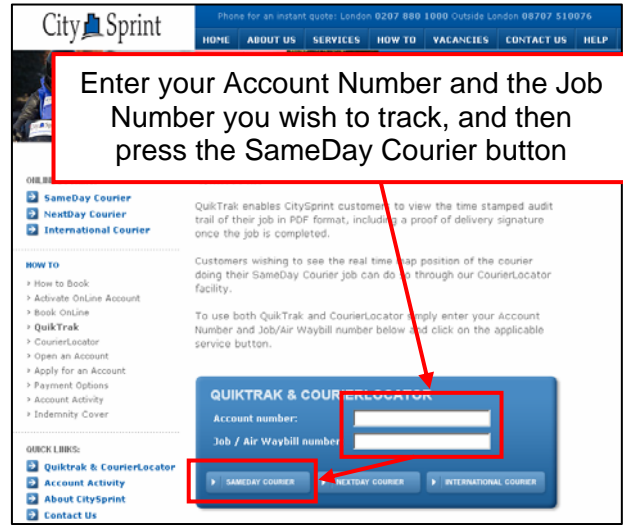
City Sprint

Phone for an instant quote: London 0207 880 1000 Outside London 08707 510076

HOME | ABOUT US | SERVICES | HOW TO | VACANCIES | CONTACT US | HELP

Enter your Account Number and the Job Number you wish to track, and then press the SameDay Courier button

ONLI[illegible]

SameDay Courier
NextDay Courier
International Courier

HOW TO

› How to Book
› Activate OnLine Account
› Book OnLine
› QuikTrak
› CourierLocator
› Open an Account
› Apply for an Account
› Payment Options
› Account Activity
› Indemnity Cover

QUICK LINKS:

Quiktrak & CourierLocator
Account Activity
About CitySprint
Contact Us

QuikTrak enables CitySprint customers to view the time stamped audit trail of their job in PDF format, including a proof of delivery signature once the job is completed.

Customers wishing to see the real time map position of the courier doing their SameDay Courier job can do so through our CourierLocator facility.

To use both QuikTrak and CourierLocator simply enter your Account Number and Job/Air Waybill number below and click on the applicable service button.

QUIKTRAK & COURIERLOCATOR

Account number:
Job / Air Waybill number

SAMEDAY COURIER | NEXTDAY COURIER | INTERNATIONAL COURIER